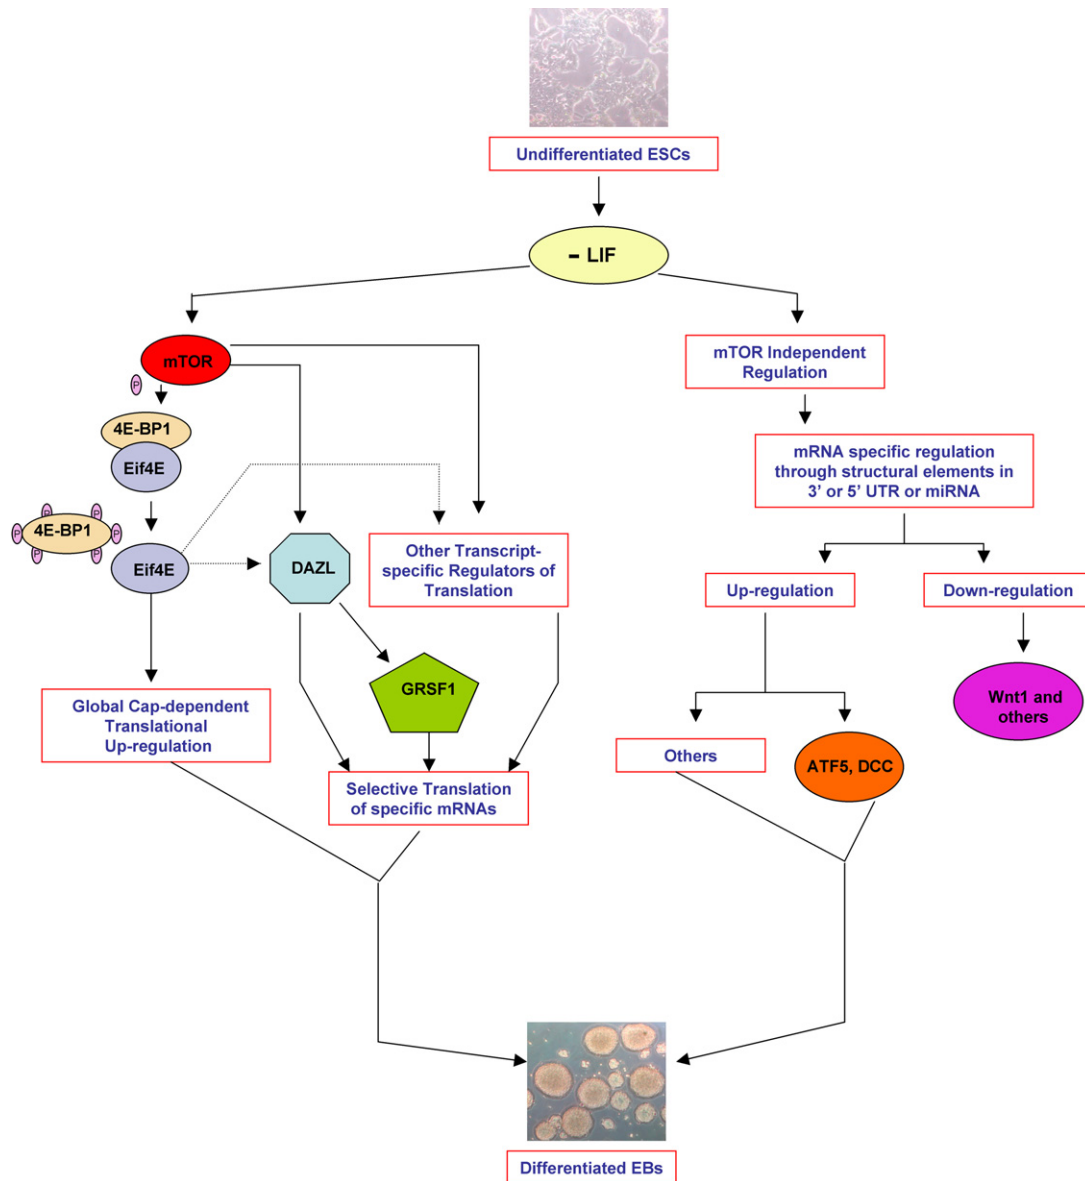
Undifferentiated ESCs

- LIF

mTOR

P

4E-BP1

Eif4E

P P P P P P

4E-BP1

Eif4E

DAZL

Other Transcript-specific Regulators of Translation

GRSF1

Global Cap-dependent Translational Up-regulation

Selective Translation of specific mRNAs

mTOR Independent Regulation

mRNA specific regulation through structural elements in 3' or 5' UTR or miRNA

Up-regulation

Down-regulation

Wnt1 and others

Others

ATF5, DCC

Differentiated EBs